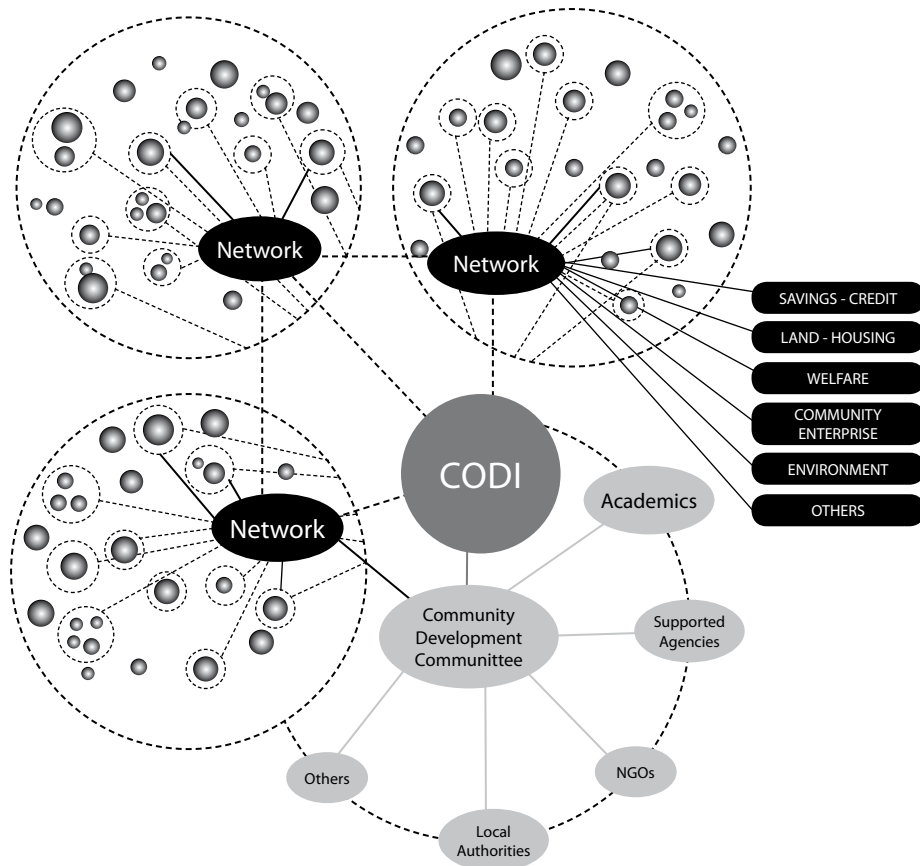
Network

Network

SAVINGS - CREDIT

LAND - HOUSING

WELFARE

COMMUNITY ENTERPRISE

ENVIRONMENT

OTHERS

Network

CODI

Academics

Community Development Communittee

Supported Agencies

NGOs

Local Authorities

Others